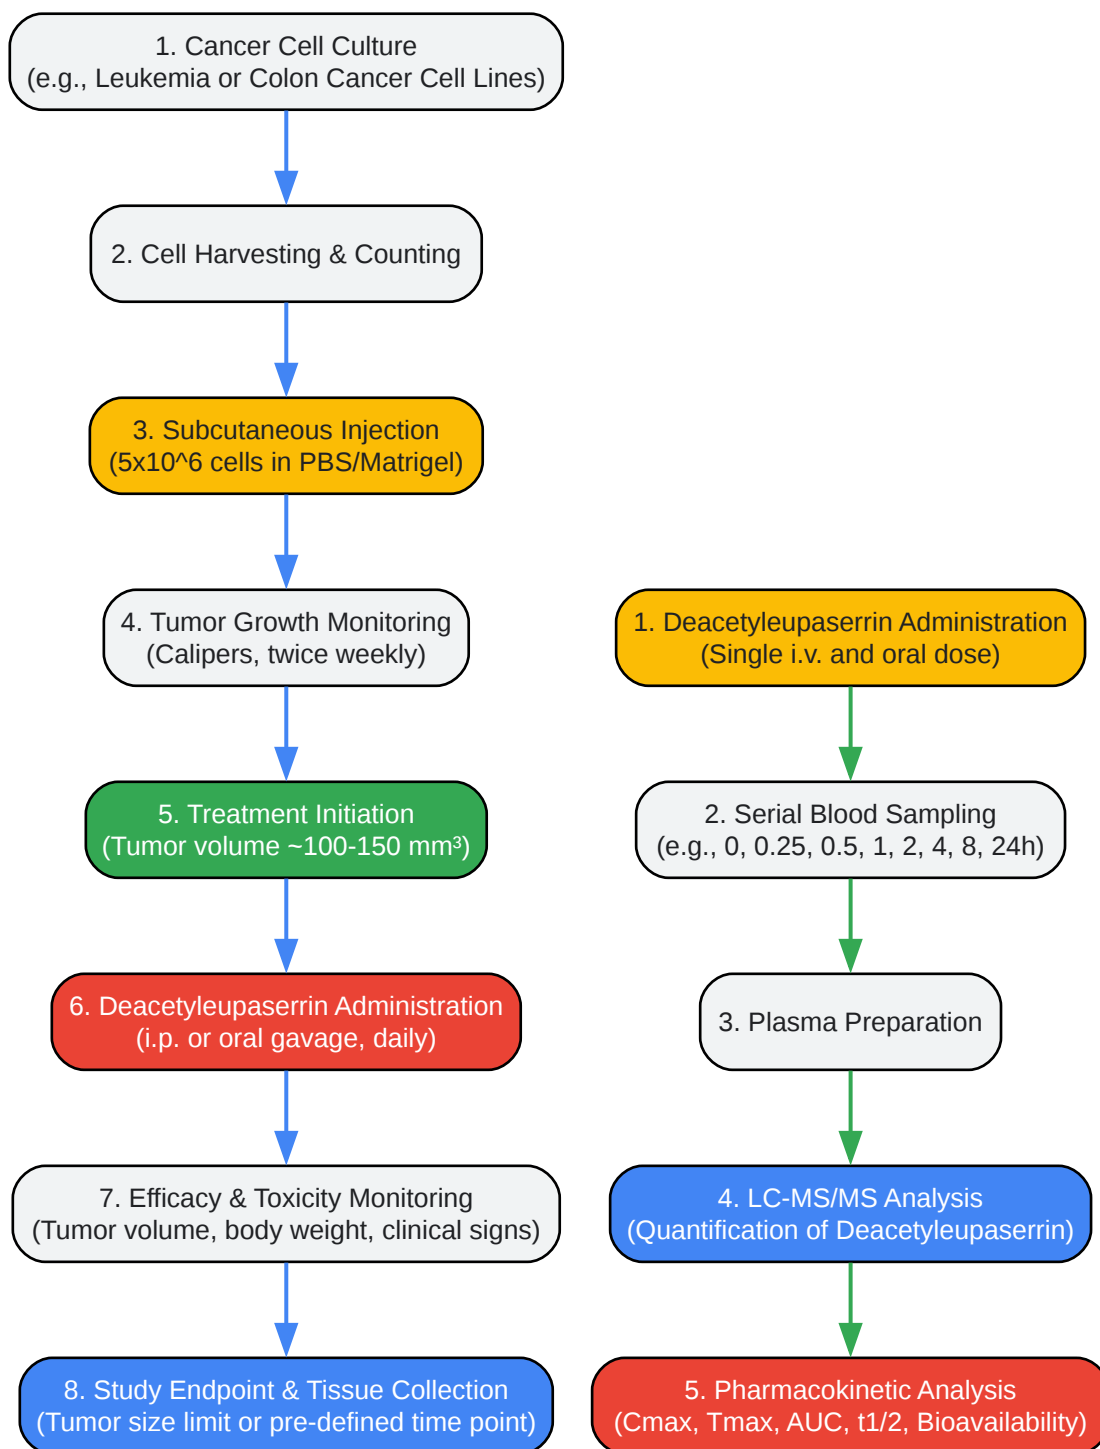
1. Cancer Cell Culture
(e.g., Leukemia or Colon Cancer Cell Lines)

2. Cell Harvesting & Counting

3. Subcutaneous Injection
(5x10^6 cells in PBS/Matrigel)

4. Tumor Growth Monitoring
(Calipers, twice weekly)

5. Treatment Initiation
(Tumor volume ~100-150 mm³)

6. Deacetyleupaserrin Administration
(i.p. or oral gavage, daily)

7. Efficacy & Toxicity Monitoring
(Tumor volume, body weight, clinical signs)

8. Study Endpoint & Tissue Collection
(Tumor size limit or pre-defined time point)

1. Deacetyleupaserrin Administration
(Single i.v. and oral dose)

2. Serial Blood Sampling
(e.g., 0, 0.25, 0.5, 1, 2, 4, 8, 24h)

3. Plasma Preparation

4. LC-MS/MS Analysis
(Quantification of Deacetyleupaserrin)

5. Pharmacokinetic Analysis
(Cmax, Tmax, AUC, t1/2, Bioavailability)